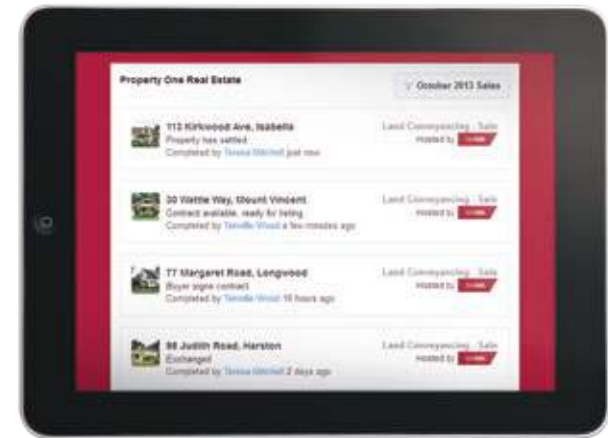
Property One Real Estate

October 2013 Sales

112 Kirkwood Ave, Isabella
Property has settled
Completed by Teresa Mitchell just now

Land Conveyancing · Sale
Hosted by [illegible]

30 Wattle Way, Mount Vincent
Contract available, ready for listing
Completed by Tennille Wood a few minutes ago

Land Conveyancing · Sale
Hosted by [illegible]

77 Margaret Road, Longwood
Buyer signs contract
Completed by Tennille Wood 16 hours ago

Land Conveyancing · Sale
Hosted by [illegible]

66 Judith Road, Harston
Exchanged
Completed by Teresa Mitchell 2 days ago

Land Conveyancing · Sale
Hosted by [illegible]